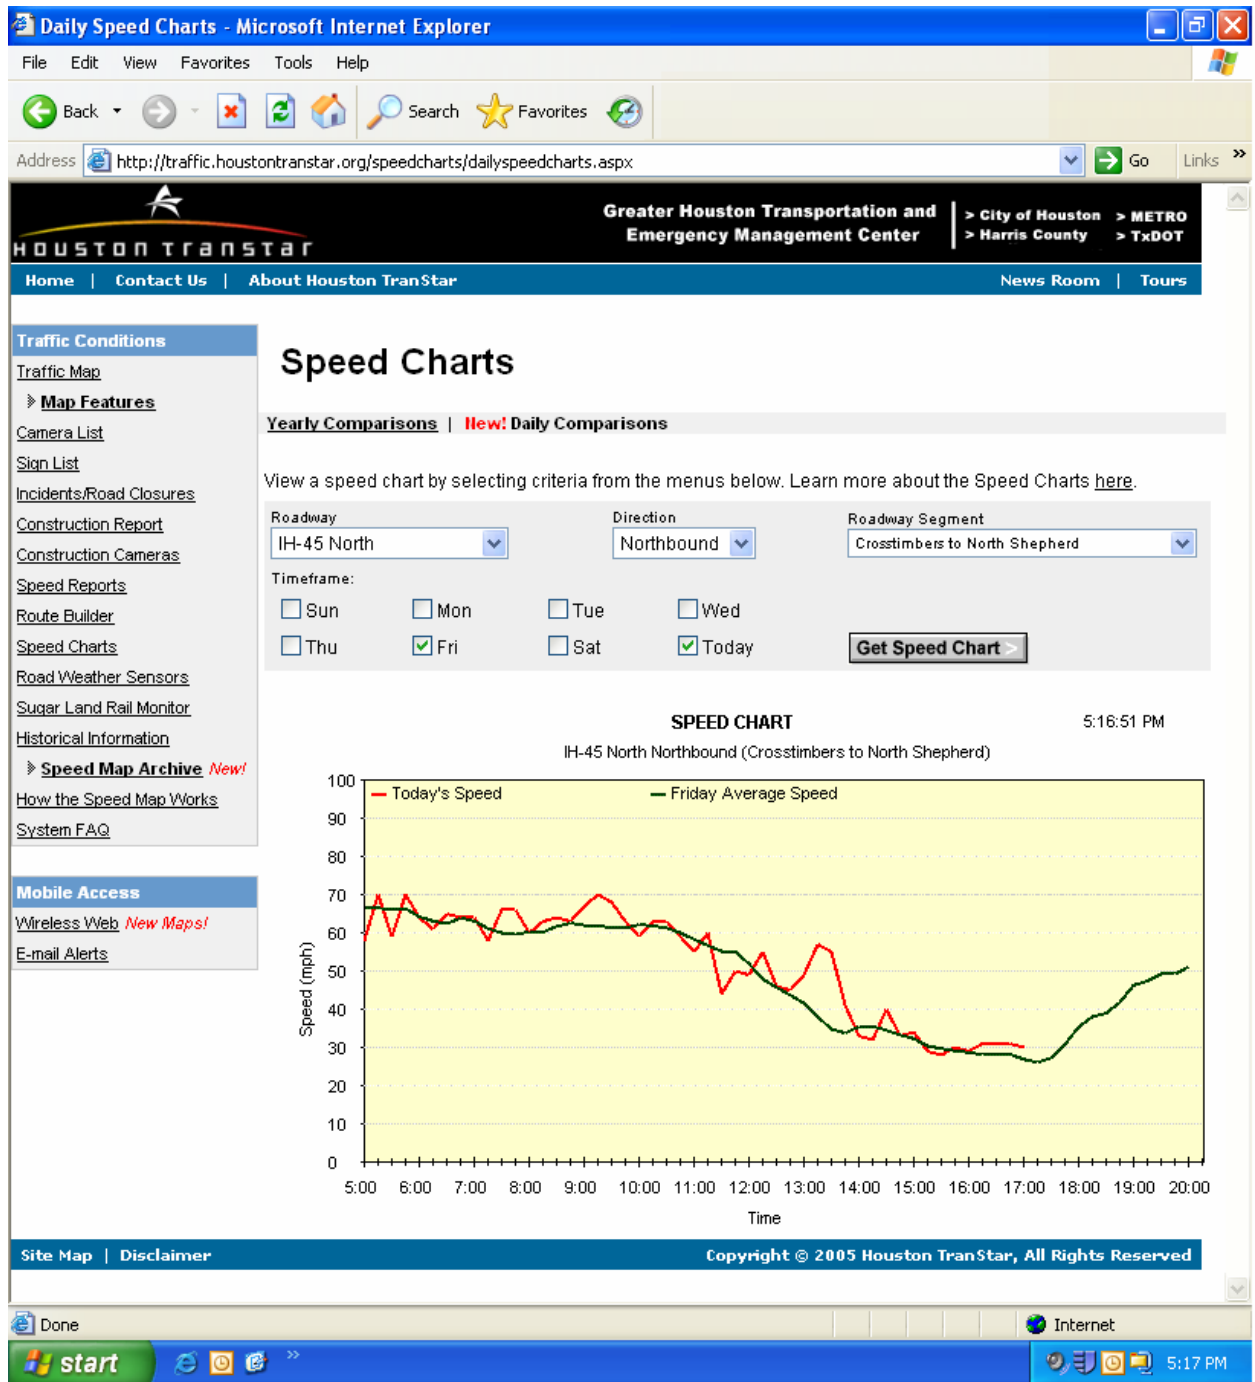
Daily Speed Charts - Microsoft Internet Explorer

File Edit View Favorites Tools Help

Back Search Favorites

Address http://traffic.houstontranstar.org/speedcharts/dailyspeedcharts.aspx Go Links »

HOUSTON TRANSTAR

Greater Houston Transportation and Emergency Management Center

> City of Houston > METRO
> Harris County > TxDOT

Home | Contact Us | About Houston TranStar News Room | Tours

Traffic Conditions
Traffic Map
Map Features
Camera List
Sign List
Incidents/Road Closures
Construction Report
Construction Cameras
Speed Reports
Route Builder
Speed Charts
Road Weather Sensors
Sugar Land Rail Monitor
Historical Information
Speed Map Archive New!
How the Speed Map Works
System FAQ

Mobile Access
Wireless Web New Maps!
E-mail Alerts

Speed Charts

Yearly Comparisons | New! Daily Comparisons

View a speed chart by selecting criteria from the menus below. Learn more about the Speed Charts here.

Roadway IH-45 North
Direction Northbound
Roadway Segment Crosstimbers to North Shepherd

Timeframe:
Sun Mon Tue Wed
Thu Fri Sat Today

Get Speed Chart

SPEED CHART 5:16:51 PM
IH-45 North Northbound (Crosstimbers to North Shepherd)

Today's Speed Friday Average Speed

Speed (mph)
100 90 80 70 60 50 40 30 20 10 0

5:00 6:00 7:00 8:00 9:00 10:00 11:00 12:00 13:00 14:00 15:00 16:00 17:00 18:00 19:00 20:00
Time

Site Map | Disclaimer Copyright © 2005 Houston TranStar, All Rights Reserved

Done Internet

start 5:17 PM